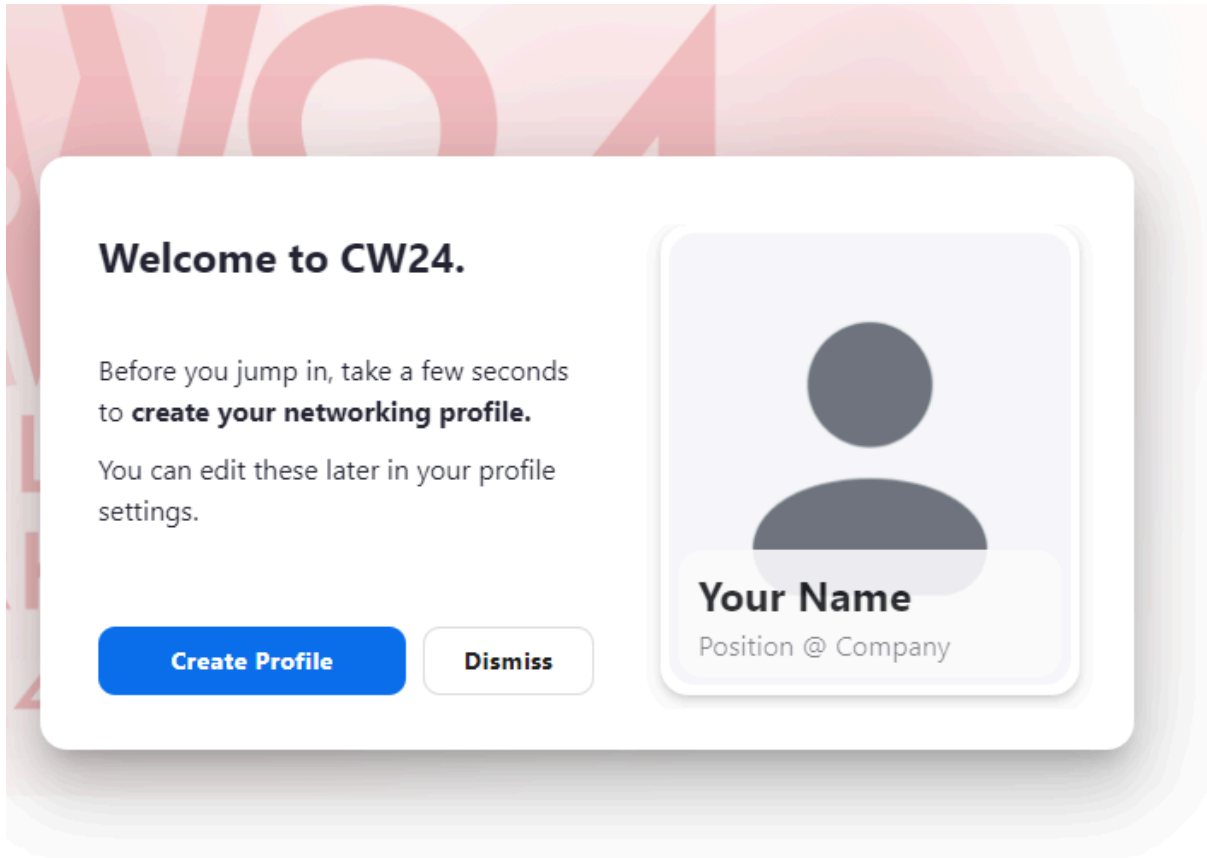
Welcome to CW24.

Before you jump in, take a few seconds to **create your networking profile.**

You can edit these later in your profile settings.

Create Profile

Dismiss

Your Name

Position @ Company